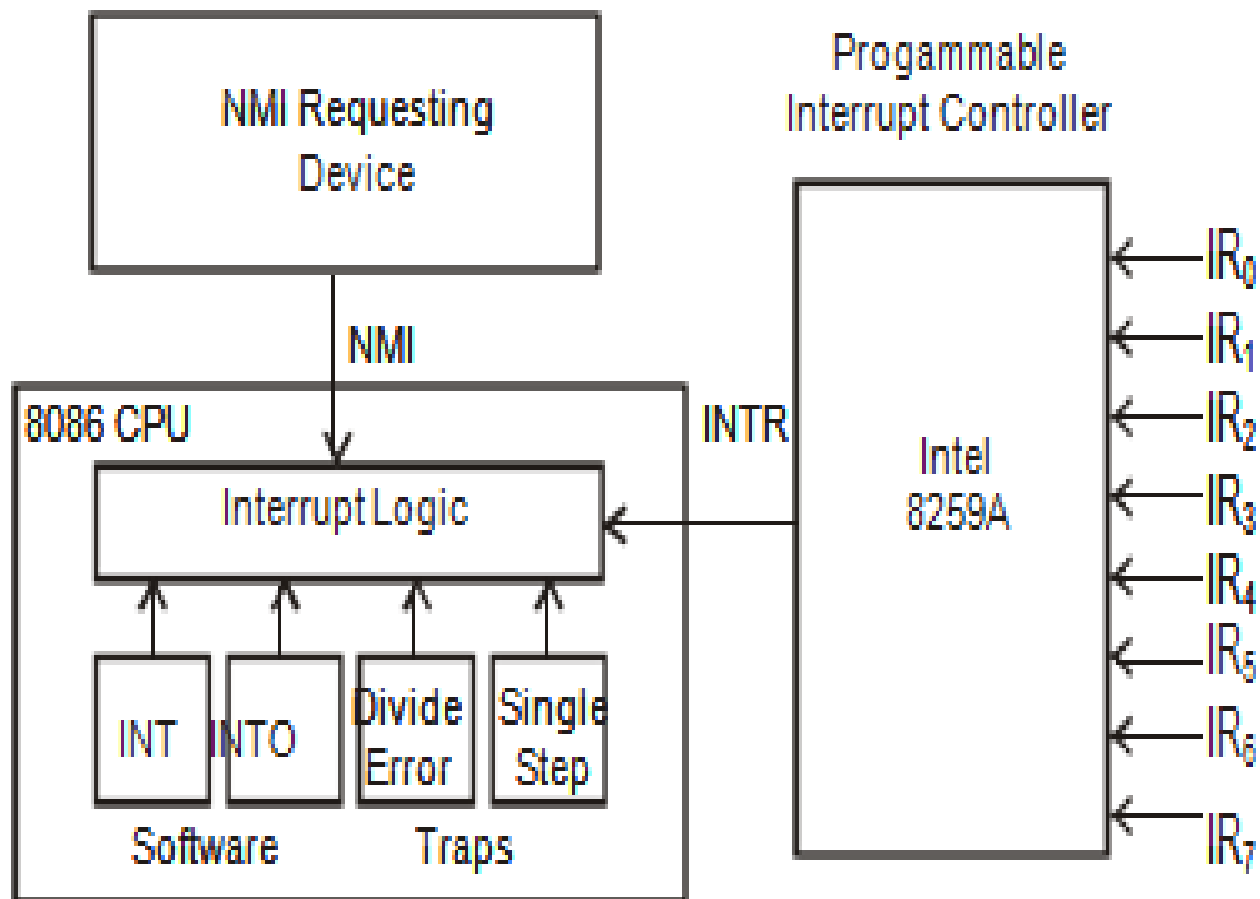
NMI Requesting Device

Progammable Interrupt Controller

NMI

8086 CPU

INTR

Interrupt Logic

Intel 8259A

$IR_0$
$IR_1$
$IR_2$
$IR_3$
$IR_4$
$IR_5$
$IR_6$
$IR_7$

INT

INTO

Divide Error

Single Step

Software

Traps